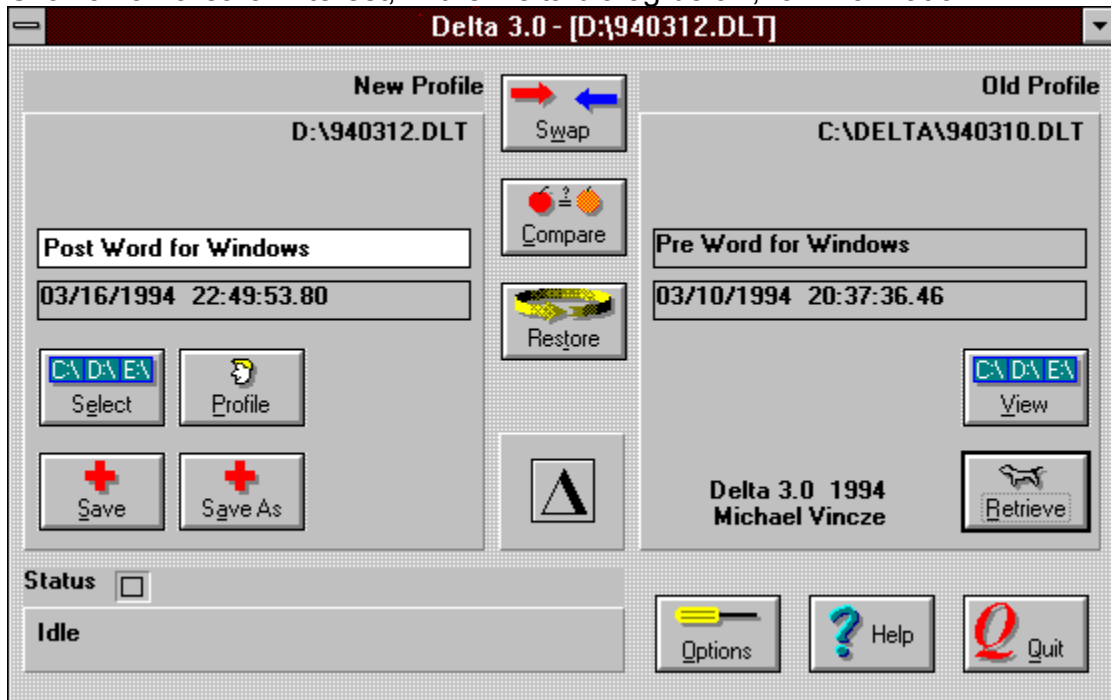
Delta 3.0 - [D:\940312.DLT]

New Profile

D:\940312.DLT

Post Word for Windows

03/16/1994 22:49:53.80

C:\ D:\ E:\
Select

Profile

Save

Save As

Swap

Compare

Restore

$\Delta$

Old Profile

C:\DELTA\940310.DLT

Pre Word for Windows

03/10/1994 20:37:36.46

C:\ D:\ E:\
View

Delta 3.0 1994
Michael Vincze

Retrieve

Status

Idle

Options

Help

Q
Quit